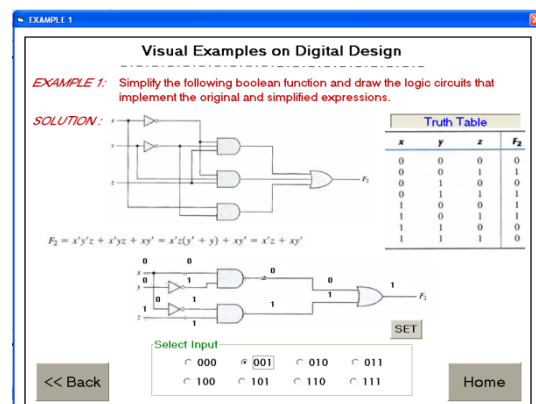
EXAMPLE 1

Visual Examples on Digital Design

EXAMPLE 1: Simplify the following boolean function and draw the logic circuits that implement the original and simplified expressions.

SOLUTION: x y z $F_2$

Truth Table

| x | y | z | $F_2$ |
|---|---|---|---|
| 0 | 0 | 0 | 0 |
| 0 | 0 | 1 | 1 |
| 0 | 1 | 0 | 0 |
| 0 | 1 | 1 | 1 |
| 1 | 0 | 0 | 1 |
| 1 | 0 | 1 | 1 |
| 1 | 1 | 0 | 0 |
| 1 | 1 | 1 | 0 |

$F_2 = x'y'z + x'yz + xy' = x'z(y' + y) + xy' = x'z + xy'$

0 0 x 0 y 1 0 1 z 1 1 0 1 1 1 $F_2$

SET

Select Input
000 001 010 011
100 101 110 111

<< Back

Home